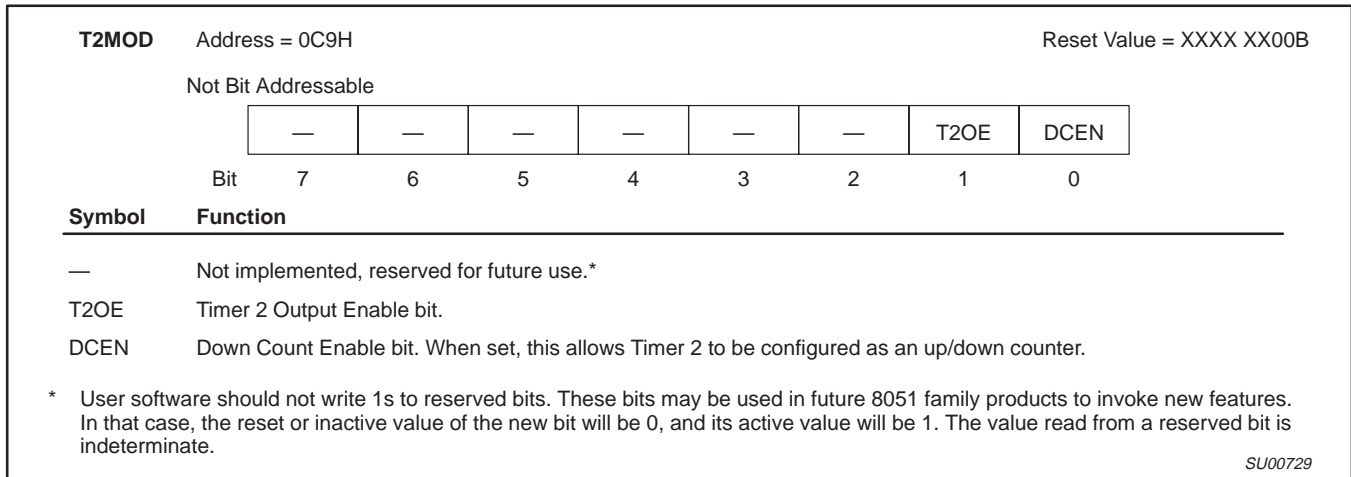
T2MOD Address = 0C9H Reset Value = XXXX XX00B

Not Bit Addressable

| — | — | — | — | — | — | T2OE | DCEN |
|---|---|---|---|---|---|---|---|

| Bit | 7 | 6 | 5 | 4 | 3 | 2 | 1 | 0 |
|---|---|---|---|---|---|---|---|---|

| Symbol | Function |
|---|---|
| — | Not implemented, reserved for future use.* |
| T2OE | Timer 2 Output Enable bit. |
| DCEN | Down Count Enable bit. When set, this allows Timer 2 to be configured as an up/down counter. |

* User software should not write 1s to reserved bits. These bits may be used in future 8051 family products to invoke new features. In that case, the reset or inactive value of the new bit will be 0, and its active value will be 1. The value read from a reserved bit is indeterminate.

SU00729